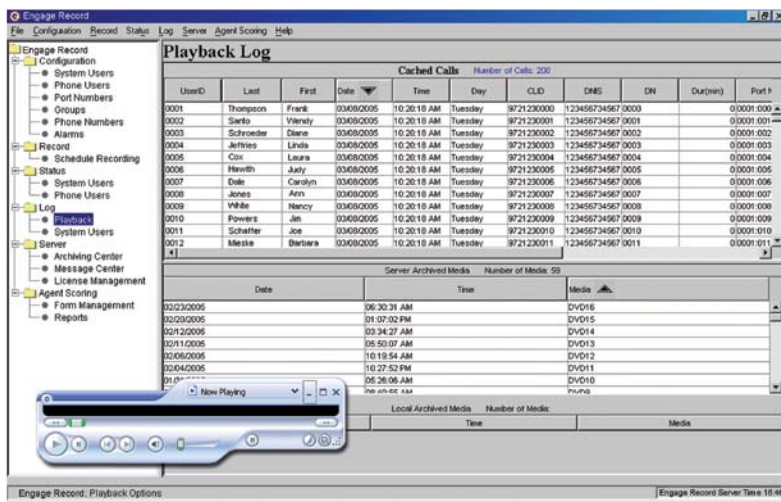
Engage Record

File Configuation Record Status Log Server Agent Scoring Help

Engage Record
Configuration
System Users
Phone Users
Port Numbers
Groups
Phone Numbers
Alarms
Record
Schedule Recording
Status
System Users
Phone Users
Log
Playback
System Users
Server
Archiving Center
Message Center
License Management
Agent Scoring
Form Management
Reports

Playback Log

Cached Calls Number of Calls: 200

| UserID | Last | First | Date | Time | Day | CLID | DNIS | DN | Dur(min) | Port N |
|---|---|---|---|---|---|---|---|---|---|---|
| 0001 | Thompson | Frank | 03/08/2005 | 10:20:18 AM | Tuesday | 9721230000 | 123456734567 | 0000 | | 0 0001:000 |
| 0002 | Santo | Wendy | 03/08/2005 | 10:20:18 AM | Tuesday | 9721230001 | 123456734567 | 0001 | | 0 0001:001 |
| 0003 | Schroeder | Diane | 03/08/2005 | 10:20:18 AM | Tuesday | 9721230002 | 123456734567 | 0002 | | 0 0001:002 |
| 0004 | Jeffries | Linda | 03/08/2005 | 10:20:18 AM | Tuesday | 9721230003 | 123456734567 | 0003 | | 0 0001:003 |
| 0005 | Cox | Laura | 03/08/2005 | 10:20:18 AM | Tuesday | 9721230004 | 123456734567 | 0004 | | 0 0001:004 |
| 0006 | Hawith | Judy | 03/08/2005 | 10:20:18 AM | Tuesday | 9721230005 | 123456734567 | 0005 | | 0 0001:005 |
| 0007 | Dale | Carolyn | 03/08/2005 | 10:20:18 AM | Tuesday | 9721230006 | 123456734567 | 0006 | | 0 0001:006 |
| 0008 | Jones | Ann | 03/08/2005 | 10:20:18 AM | Tuesday | 9721230007 | 123456734567 | 0007 | | 0 0001:007 |
| 0009 | White | Nancy | 03/08/2005 | 10:20:18 AM | Tuesday | 9721230008 | 123456734567 | 0008 | | 0 0001:008 |
| 0010 | Powers | Jim | 03/08/2005 | 10:20:18 AM | Tuesday | 9721230009 | 123456734567 | 0009 | | 0 0001:009 |
| 0011 | Schaffer | Joe | 03/08/2005 | 10:20:18 AM | Tuesday | 9721230010 | 123456734567 | 0010 | | 0 0001:010 |
| 0012 | Mieske | Barbara | 03/08/2005 | 10:20:18 AM | Tuesday | 9721230011 | 123456734567 | 0011 | | 0 0001:011 |

Server Archived Media Number of Media: 59

| Date | Time | Media |
|---|---|---|
| 02/23/2005 | 06:30:31 AM | DVD16 |
| 02/20/2005 | 01:07:02 PM | DVD15 |
| 02/12/2005 | 03:34:27 AM | DVD14 |
| 02/11/2005 | 05:50:07 AM | DVD13 |
| 02/06/2005 | 10:19:54 AM | DVD12 |
| 02/04/2005 | 10:27:52 PM | DVD11 |
| 01/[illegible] | 05:26:06 AM | DVD10 |

Now Playing

Local Archived Media Number of Media:

| | Time | Media |
|---|---|---|

Engage Record: Playback Options

Engage Record Server Time 10:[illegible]